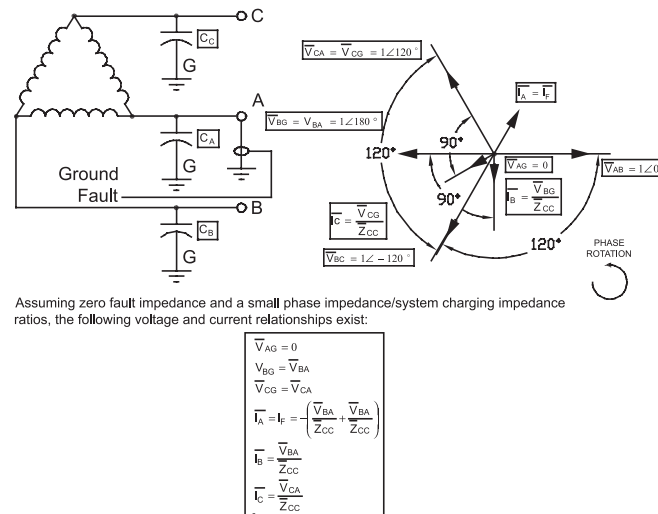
C

$C_C$

G

A

$C_A$

G

Ground Fault

B

$C_B$

G

$\overline{V}_{CA} = \overline{V}_{CG} = 1\angle 120°$

$\overline{I_A} = \overline{I_F}$

$\overline{V}_{BG} = V_{BA} = 1\angle 180°$

90°

120°

$\overline{V}_{AG} = 0$

$\overline{V}_{AB} = 1\angle 0$

90°

$\overline{I_B} = \frac{\overline{V}_{BG}}{\overline{Z}_{CC}}$

$\overline{I_C} = \frac{\overline{V}_{CG}}{\overline{Z}_{CC}}$

120°

PHASE ROTATION

$\overline{V}_{BC} = 1\angle -120°$

Assuming zero fault impedance and a small phase impedance/system charging impedance ratios, the following voltage and current relationships exist:

$\overline{V}_{AG} = 0$
$V_{BG} = \overline{V}_{BA}$
$\overline{V}_{CG} = \overline{V}_{CA}$
$\overline{I_A} = I_F = -\left(\frac{\overline{V}_{BA}}{\overline{Z}_{CC}} + \frac{\overline{V}_{BA}}{\overline{Z}_{CC}}\right)$
$\overline{I_B} = \frac{\overline{V}_{BA}}{\overline{Z}_{CC}}$
$\overline{I_C} = \frac{\overline{V}_{CA}}{\overline{Z}_{CC}}$